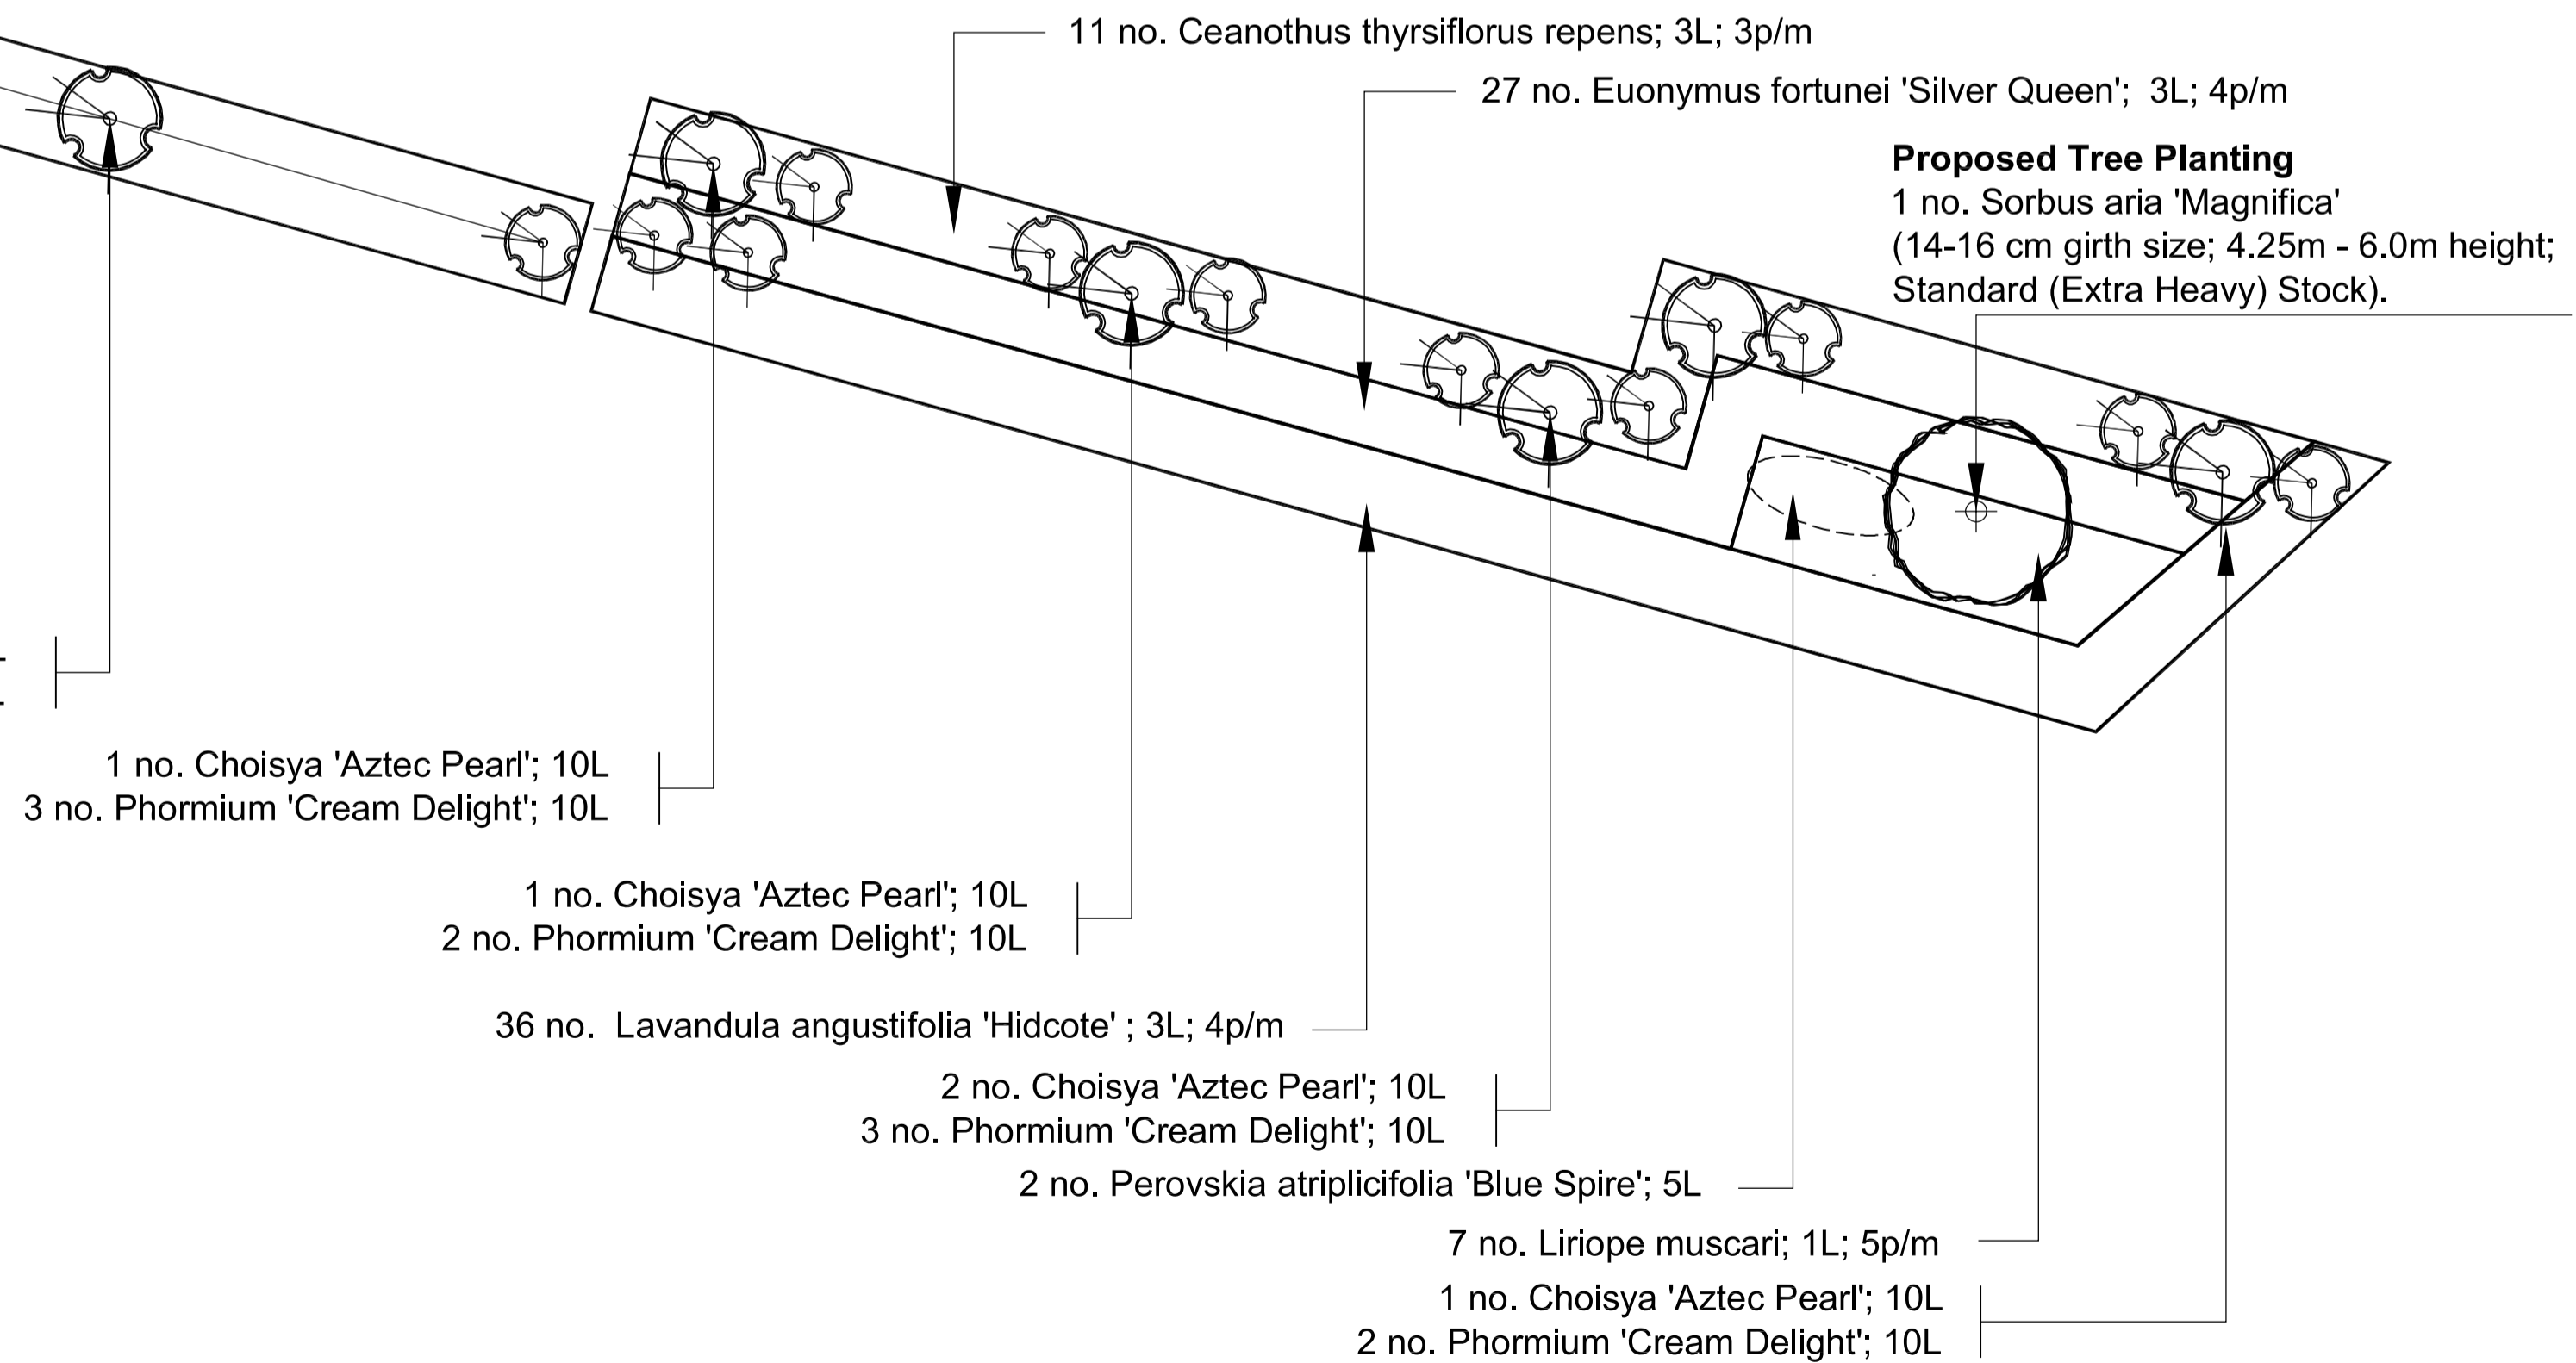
11 no. Ceanothus thyrsiflorus repens; 3L; 3p/m

27 no. Euonymus fortunei 'Silver Queen'; 3L; 4p/m

**Proposed Tree Planting**
1 no. Sorbus aria 'Magnifica'
(14-16 cm girth size; 4.25m - 6.0m height; Standard (Extra Heavy) Stock).

1 no. Choisya 'Aztec Pearl'; 10L
3 no. Phormium 'Cream Delight'; 10L

1 no. Choisya 'Aztec Pearl'; 10L
2 no. Phormium 'Cream Delight'; 10L

36 no. Lavandula angustifolia 'Hidcote' ; 3L; 4p/m

2 no. Choisya 'Aztec Pearl'; 10L
3 no. Phormium 'Cream Delight'; 10L

2 no. Perovskia atriplicifolia 'Blue Spire'; 5L

7 no. Liriope muscari; 1L; 5p/m

1 no. Choisya 'Aztec Pearl'; 10L
2 no. Phormium 'Cream Delight'; 10L